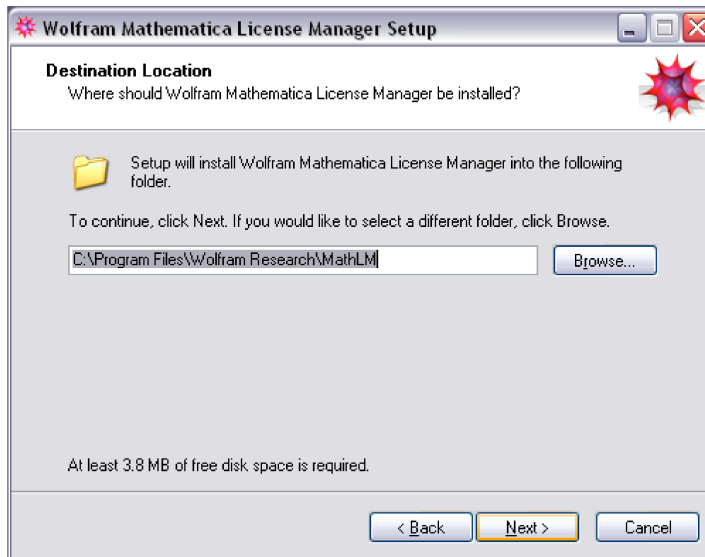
Wolfram Mathematica License Manager Setup

Destination Location
Where should Wolfram Mathematica License Manager be installed?

Setup will install Wolfram Mathematica License Manager into the following folder.

To continue, click Next. If you would like to select a different folder, click Browse.

C:\Program Files\Wolfram Research\MathLM

Browse...

At least 3.8 MB of free disk space is required.

< Back

Next >

Cancel